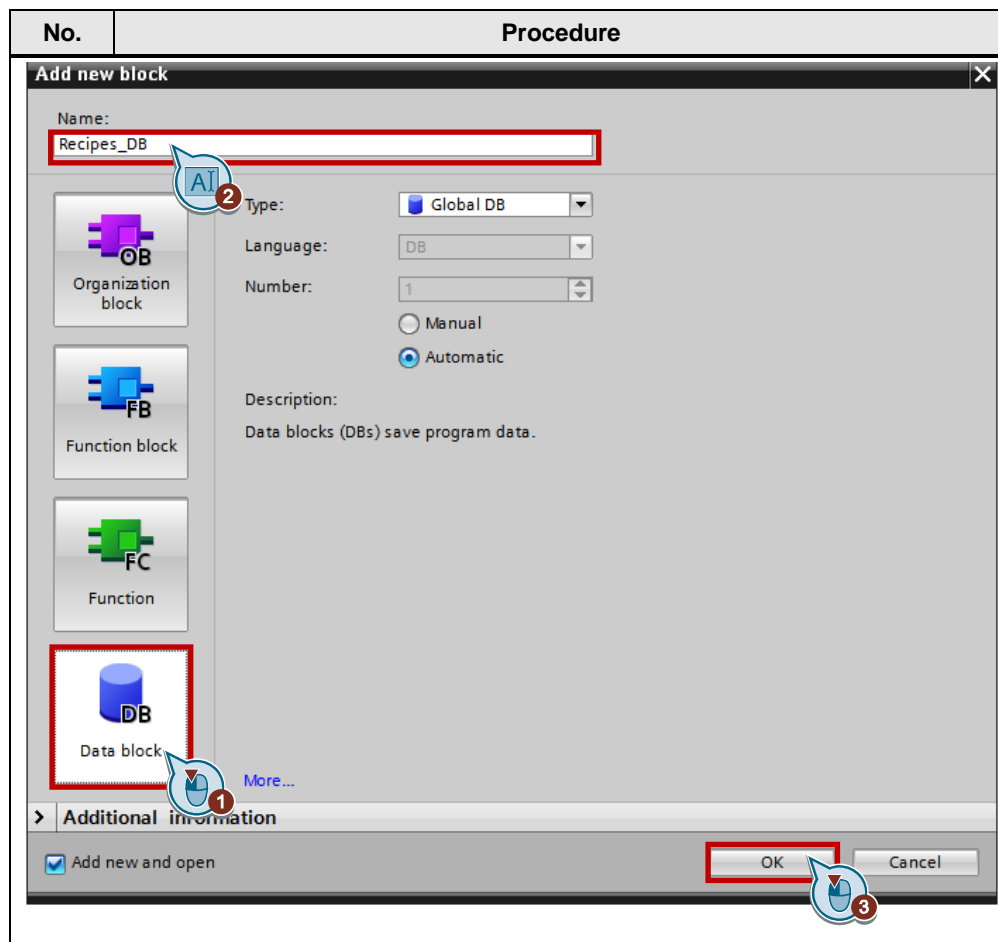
| No. | Procedure |
|---|---|

Add new block

Name:
Recipes_DB

AI 2

OB
Organization block

FB
Function block

FC
Function

DB
Data block

1

Type: Global DB
Language: DB
Number: 1
Manual
Automatic

Description:
Data blocks (DBs) save program data.

More...

> Additional information

Add new and open

OK
Cancel

3